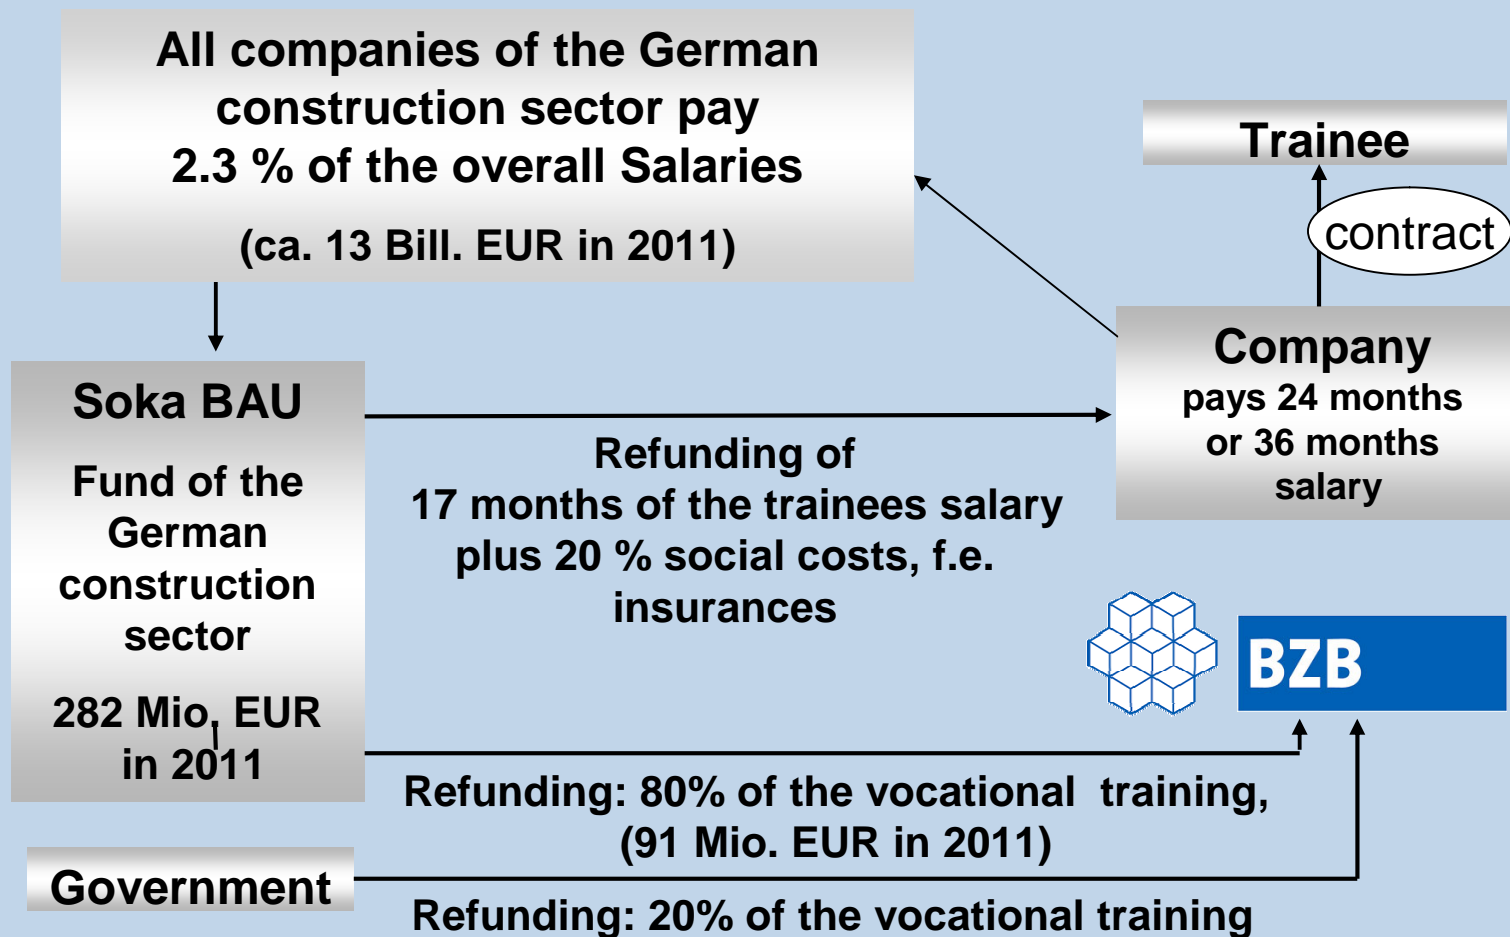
All companies of the German construction sector pay 2.3 % of the overall Salaries

(ca. 13 Bill. EUR in 2011)

Trainee

contract

Company
pays 24 months or 36 months salary

Soka BAU

Fund of the German construction sector

282 Mio. EUR in 2011

Refunding of
17 months of the trainees salary plus 20 % social costs, f.e. insurances

BZB

Refunding: 80% of the vocational training, (91 Mio. EUR in 2011)

Government

Refunding: 20% of the vocational training